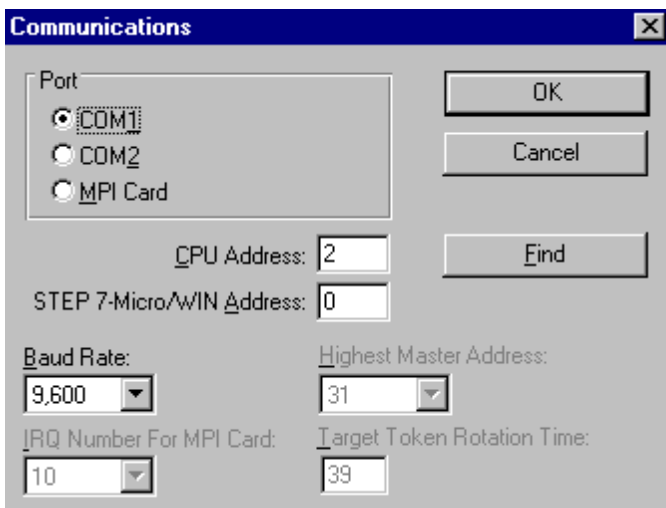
Communications

Port
COM1
COM2
MPI Card

OK
Cancel

CPU Address: 2
STEP 7-Micro/WIN Address: 0

Find

Baud Rate:
9,600

Highest Master Address:
31

IRQ Number For MPI Card:
10

Target Token Rotation Time:
39